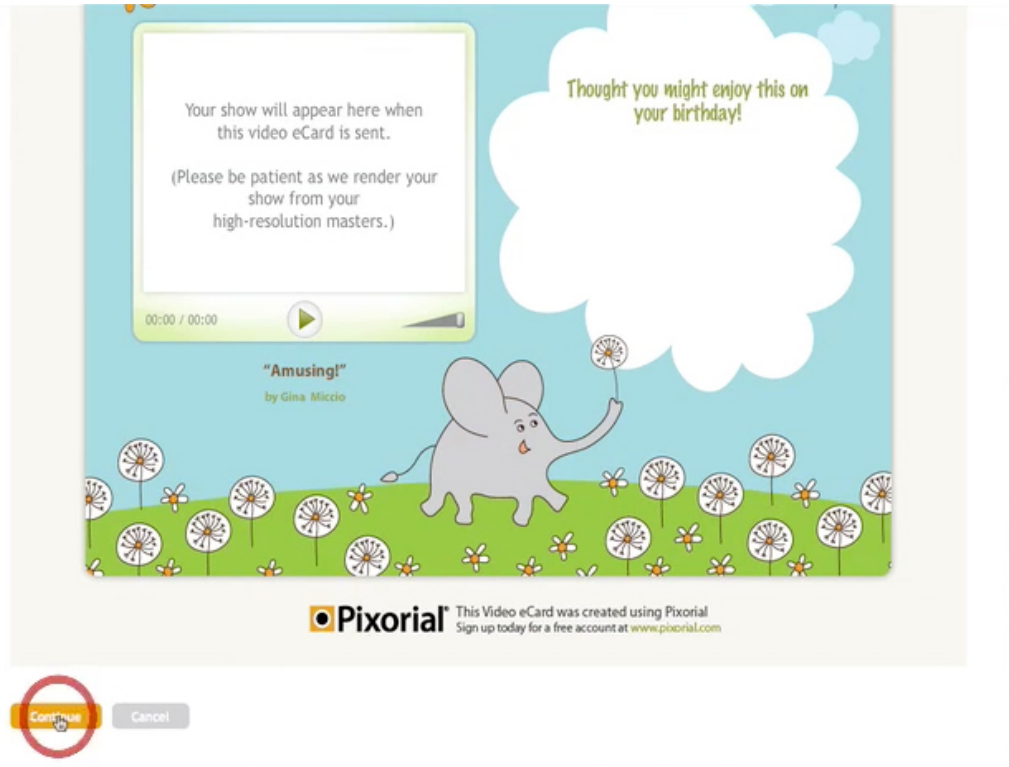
Your show will appear here when this video eCard is sent.

(Please be patient as we render your show from your high-resolution masters.)

00:00 / 00:00

Thought you might enjoy this on your birthday!

"Amusing!"

by Gina Miccio

Pixorial This Video eCard was created using Pixorial
Sign up today for a free account at www.pixorial.com

Continue

Cancel